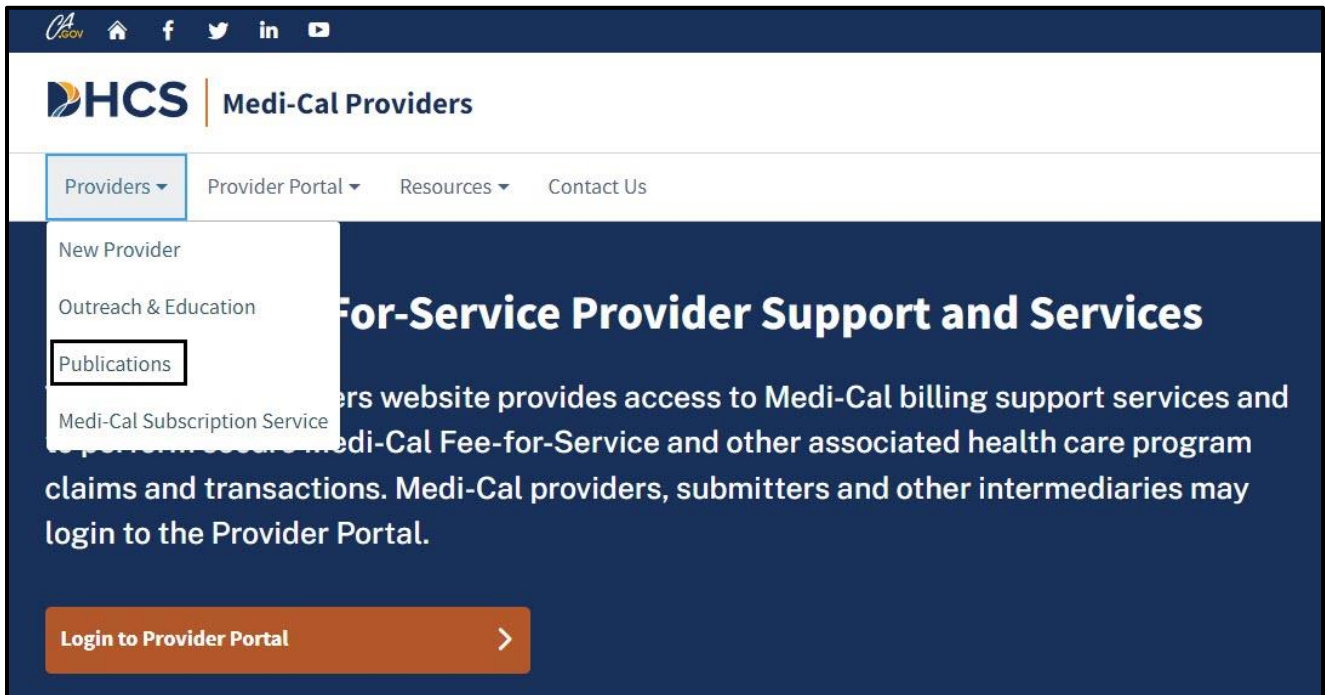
CA.GOV

DHCS | Medi-Cal Providers

Providers ▾ Provider Portal ▾ Resources ▾ Contact Us

New Provider

Outreach & Education

Publications

Medi-Cal Subscription Service

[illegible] For-Service Provider Support and Services

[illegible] ers website provides access to Medi-Cal billing support services and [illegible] edi-Cal Fee-for-Service and other associated health care program claims and transactions. Medi-Cal providers, submitters and other intermediaries may login to the Provider Portal.

Login to Provider Portal